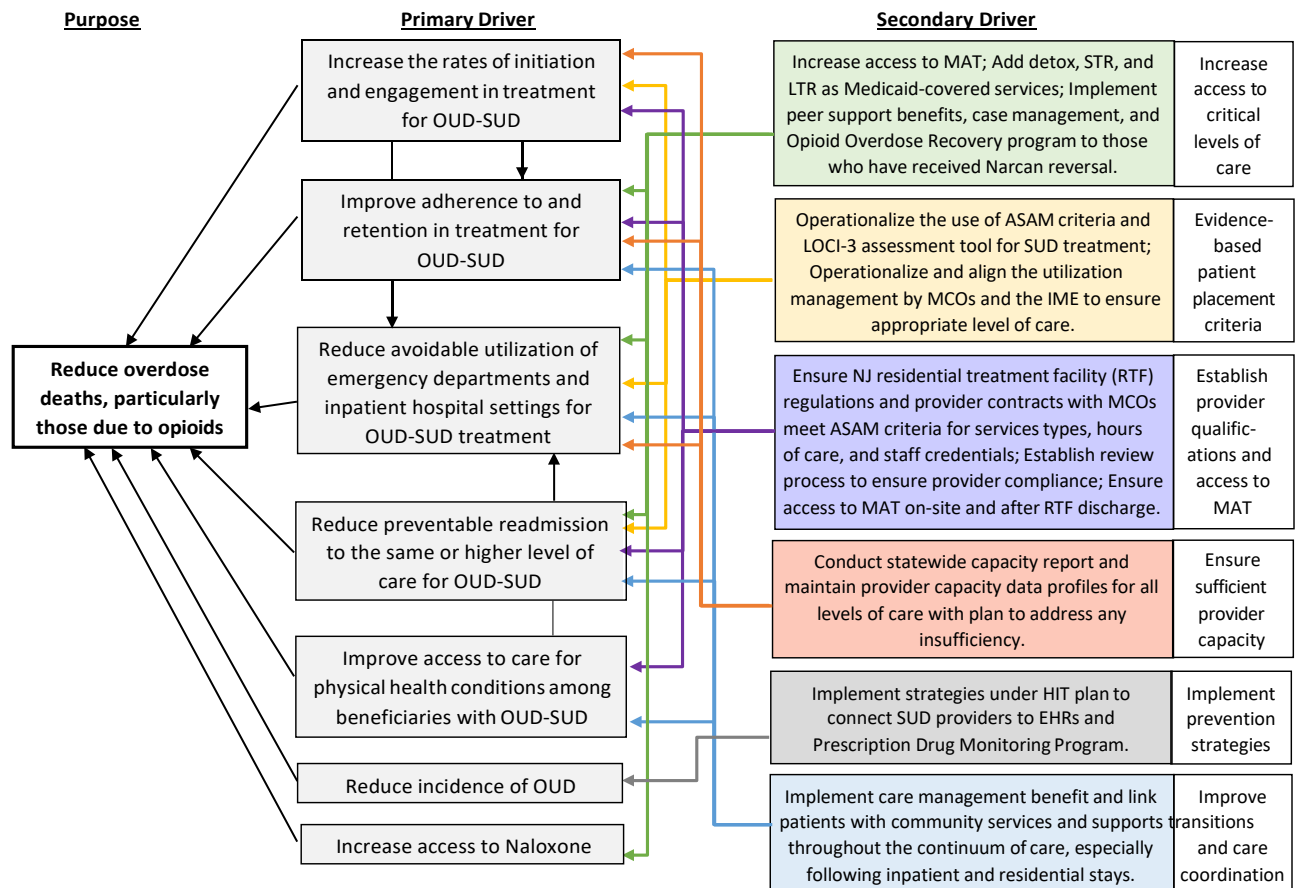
Purpose

Reduce overdose deaths, particularly those due to opioids

Primary Driver

Increase the rates of initiation and engagement in treatment for OUD-SUD

Improve adherence to and retention in treatment for OUD-SUD

Reduce avoidable utilization of emergency departments and inpatient hospital settings for OUD-SUD treatment

Reduce preventable readmission to the same or higher level of care for OUD-SUD

Improve access to care for physical health conditions among beneficiaries with OUD-SUD

Reduce incidence of OUD

Increase access to Naloxone

Secondary Driver

Increase access to MAT; Add detox, STR, and LTR as Medicaid-covered services; Implement peer support benefits, case management, and Opioid Overdose Recovery program to those who have received Narcan reversal.

Increase access to critical levels of care

Operationalize the use of ASAM criteria and LOCI-3 assessment tool for SUD treatment; Operationalize and align the utilization management by MCOs and the IME to ensure appropriate level of care.

Evidence-based patient placement criteria

Ensure NJ residential treatment facility (RTF) regulations and provider contracts with MCOs meet ASAM criteria for services types, hours of care, and staff credentials; Establish review process to ensure provider compliance; Ensure access to MAT on-site and after RTF discharge.

Establish provider qualifications and access to MAT

Conduct statewide capacity report and maintain provider capacity data profiles for all levels of care with plan to address any insufficiency.

Ensure sufficient provider capacity

Implement strategies under HIT plan to connect SUD providers to EHRs and Prescription Drug Monitoring Program.

Implement prevention strategies

Implement care management benefit and link patients with community services and supports throughout the continuum of care, especially following inpatient and residential stays.

Improve transitions and care coordination